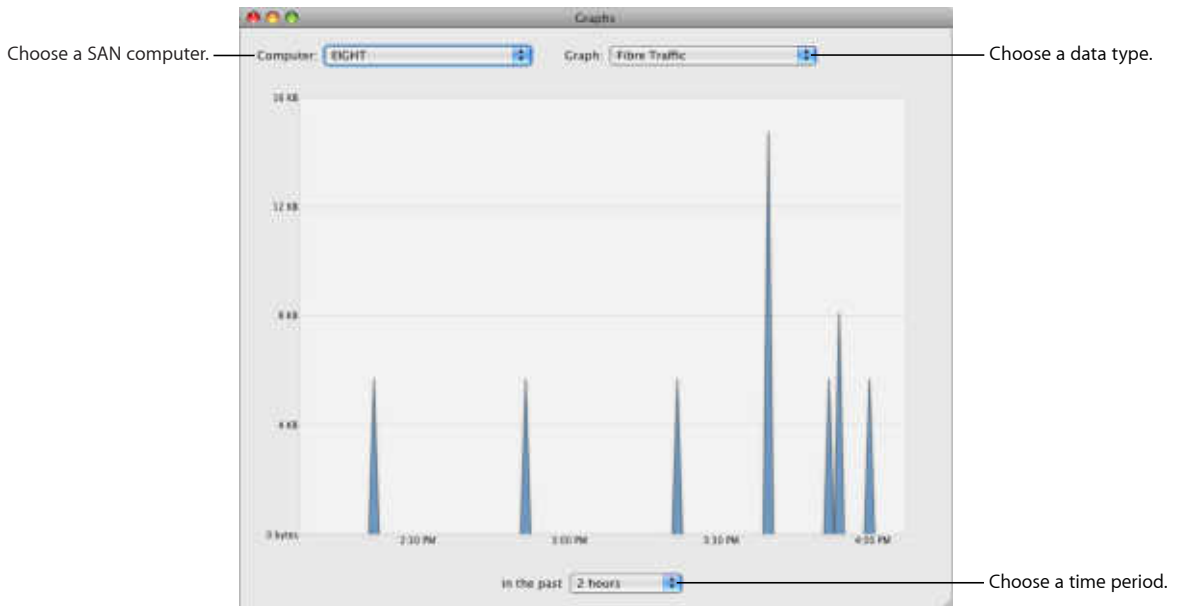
Graphs

Choose a SAN computer.

Computer: EIGHT

Graph: Fibre Traffic

Choose a data type.

16 KB

12 KB

8 KB

4 KB

0 bytes

2:30 PM

3:00 PM

3:30 PM

4:00 PM

in the past 2 hours

Choose a time period.